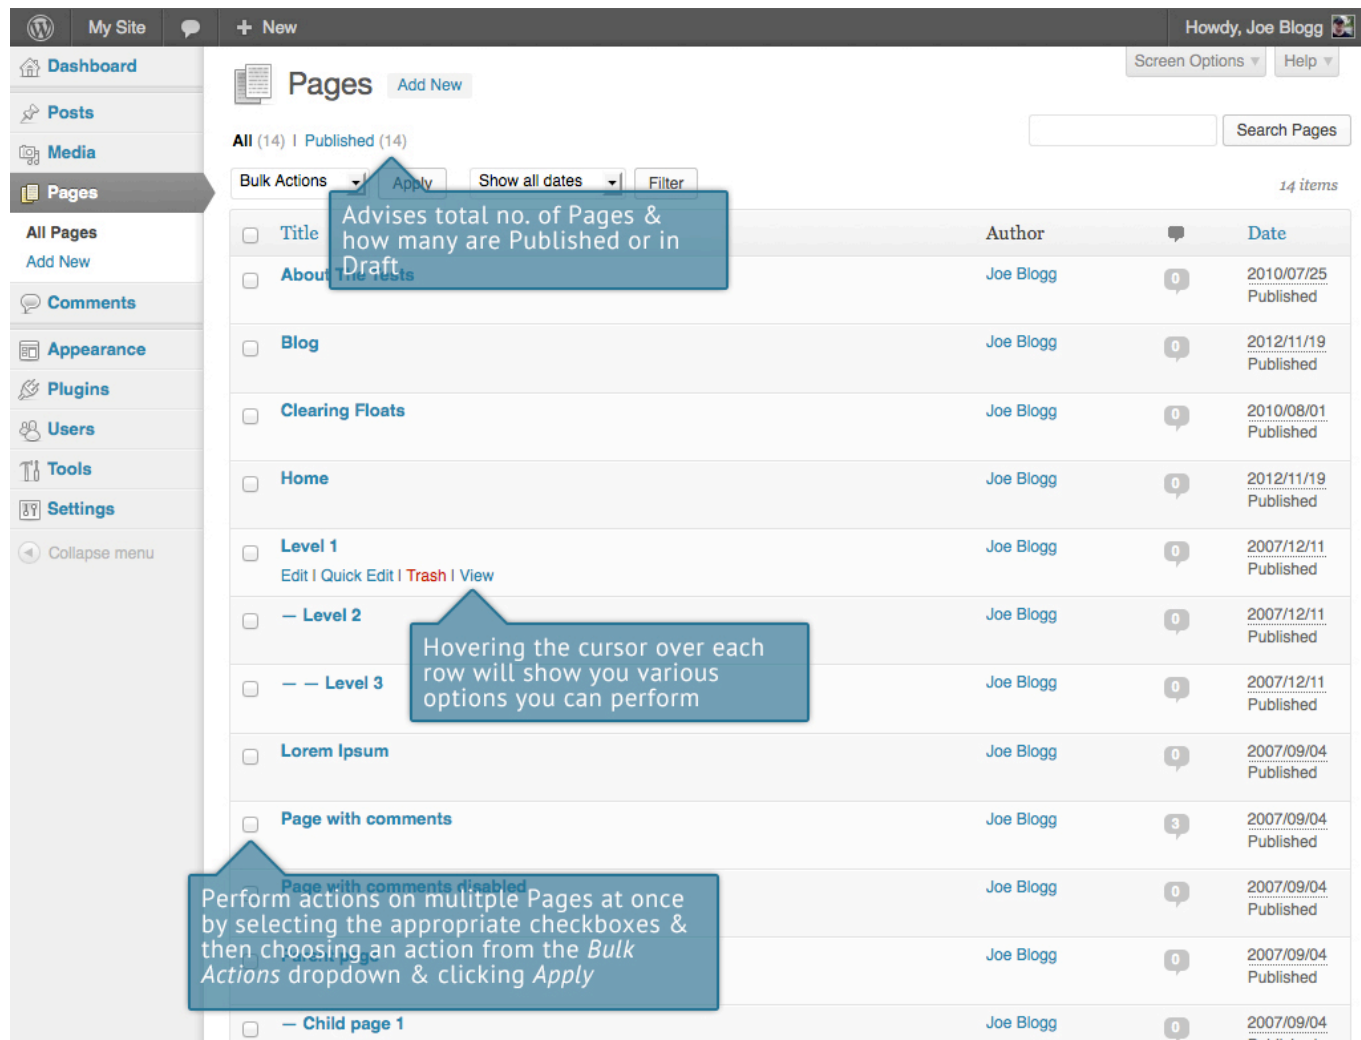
My Site New Howdy, Joe Blogg

Dashboard

Posts

Media

Pages

All Pages

Add New

Comments

Appearance

Plugins

Users

Tools

Settings

Collapse menu

Pages Add New

Screen Options Help

All (14) | Published (14)

Search Pages

Bulk Actions Apply Show all dates Filter

14 items

Advises total no. of Pages & how many are Published or in Draft

| | Title | Author | | Date |
|---|---|---|---|---|
| | About The Tests | Joe Blogg | 0 | 2010/07/25 Published |
| | Blog | Joe Blogg | 0 | 2012/11/19 Published |
| | Clearing Floats | Joe Blogg | 0 | 2010/08/01 Published |
| | Home | Joe Blogg | 0 | 2012/11/19 Published |
| | Level 1 Edit \| Quick Edit \| Trash \| View | Joe Blogg | 0 | 2007/12/11 Published |
| | — Level 2 | Joe Blogg | 0 | 2007/12/11 Published |
| | — — Level 3 | Joe Blogg | 0 | 2007/12/11 Published |
| | Lorem Ipsum | Joe Blogg | 0 | 2007/09/04 Published |
| | Page with comments | Joe Blogg | 3 | 2007/09/04 Published |
| | Page with comments disabled | Joe Blogg | 0 | 2007/09/04 Published |
| | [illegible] | Joe Blogg | 0 | 2007/09/04 Published |
| | — Child page 1 | Joe Blogg | 0 | 2007/09/04 |

Hovering the cursor over each row will show you various options you can perform

Perform actions on mulitple Pages at once by selecting the appropriate checkboxes & then choosing an action from the Bulk Actions dropdown & clicking Apply